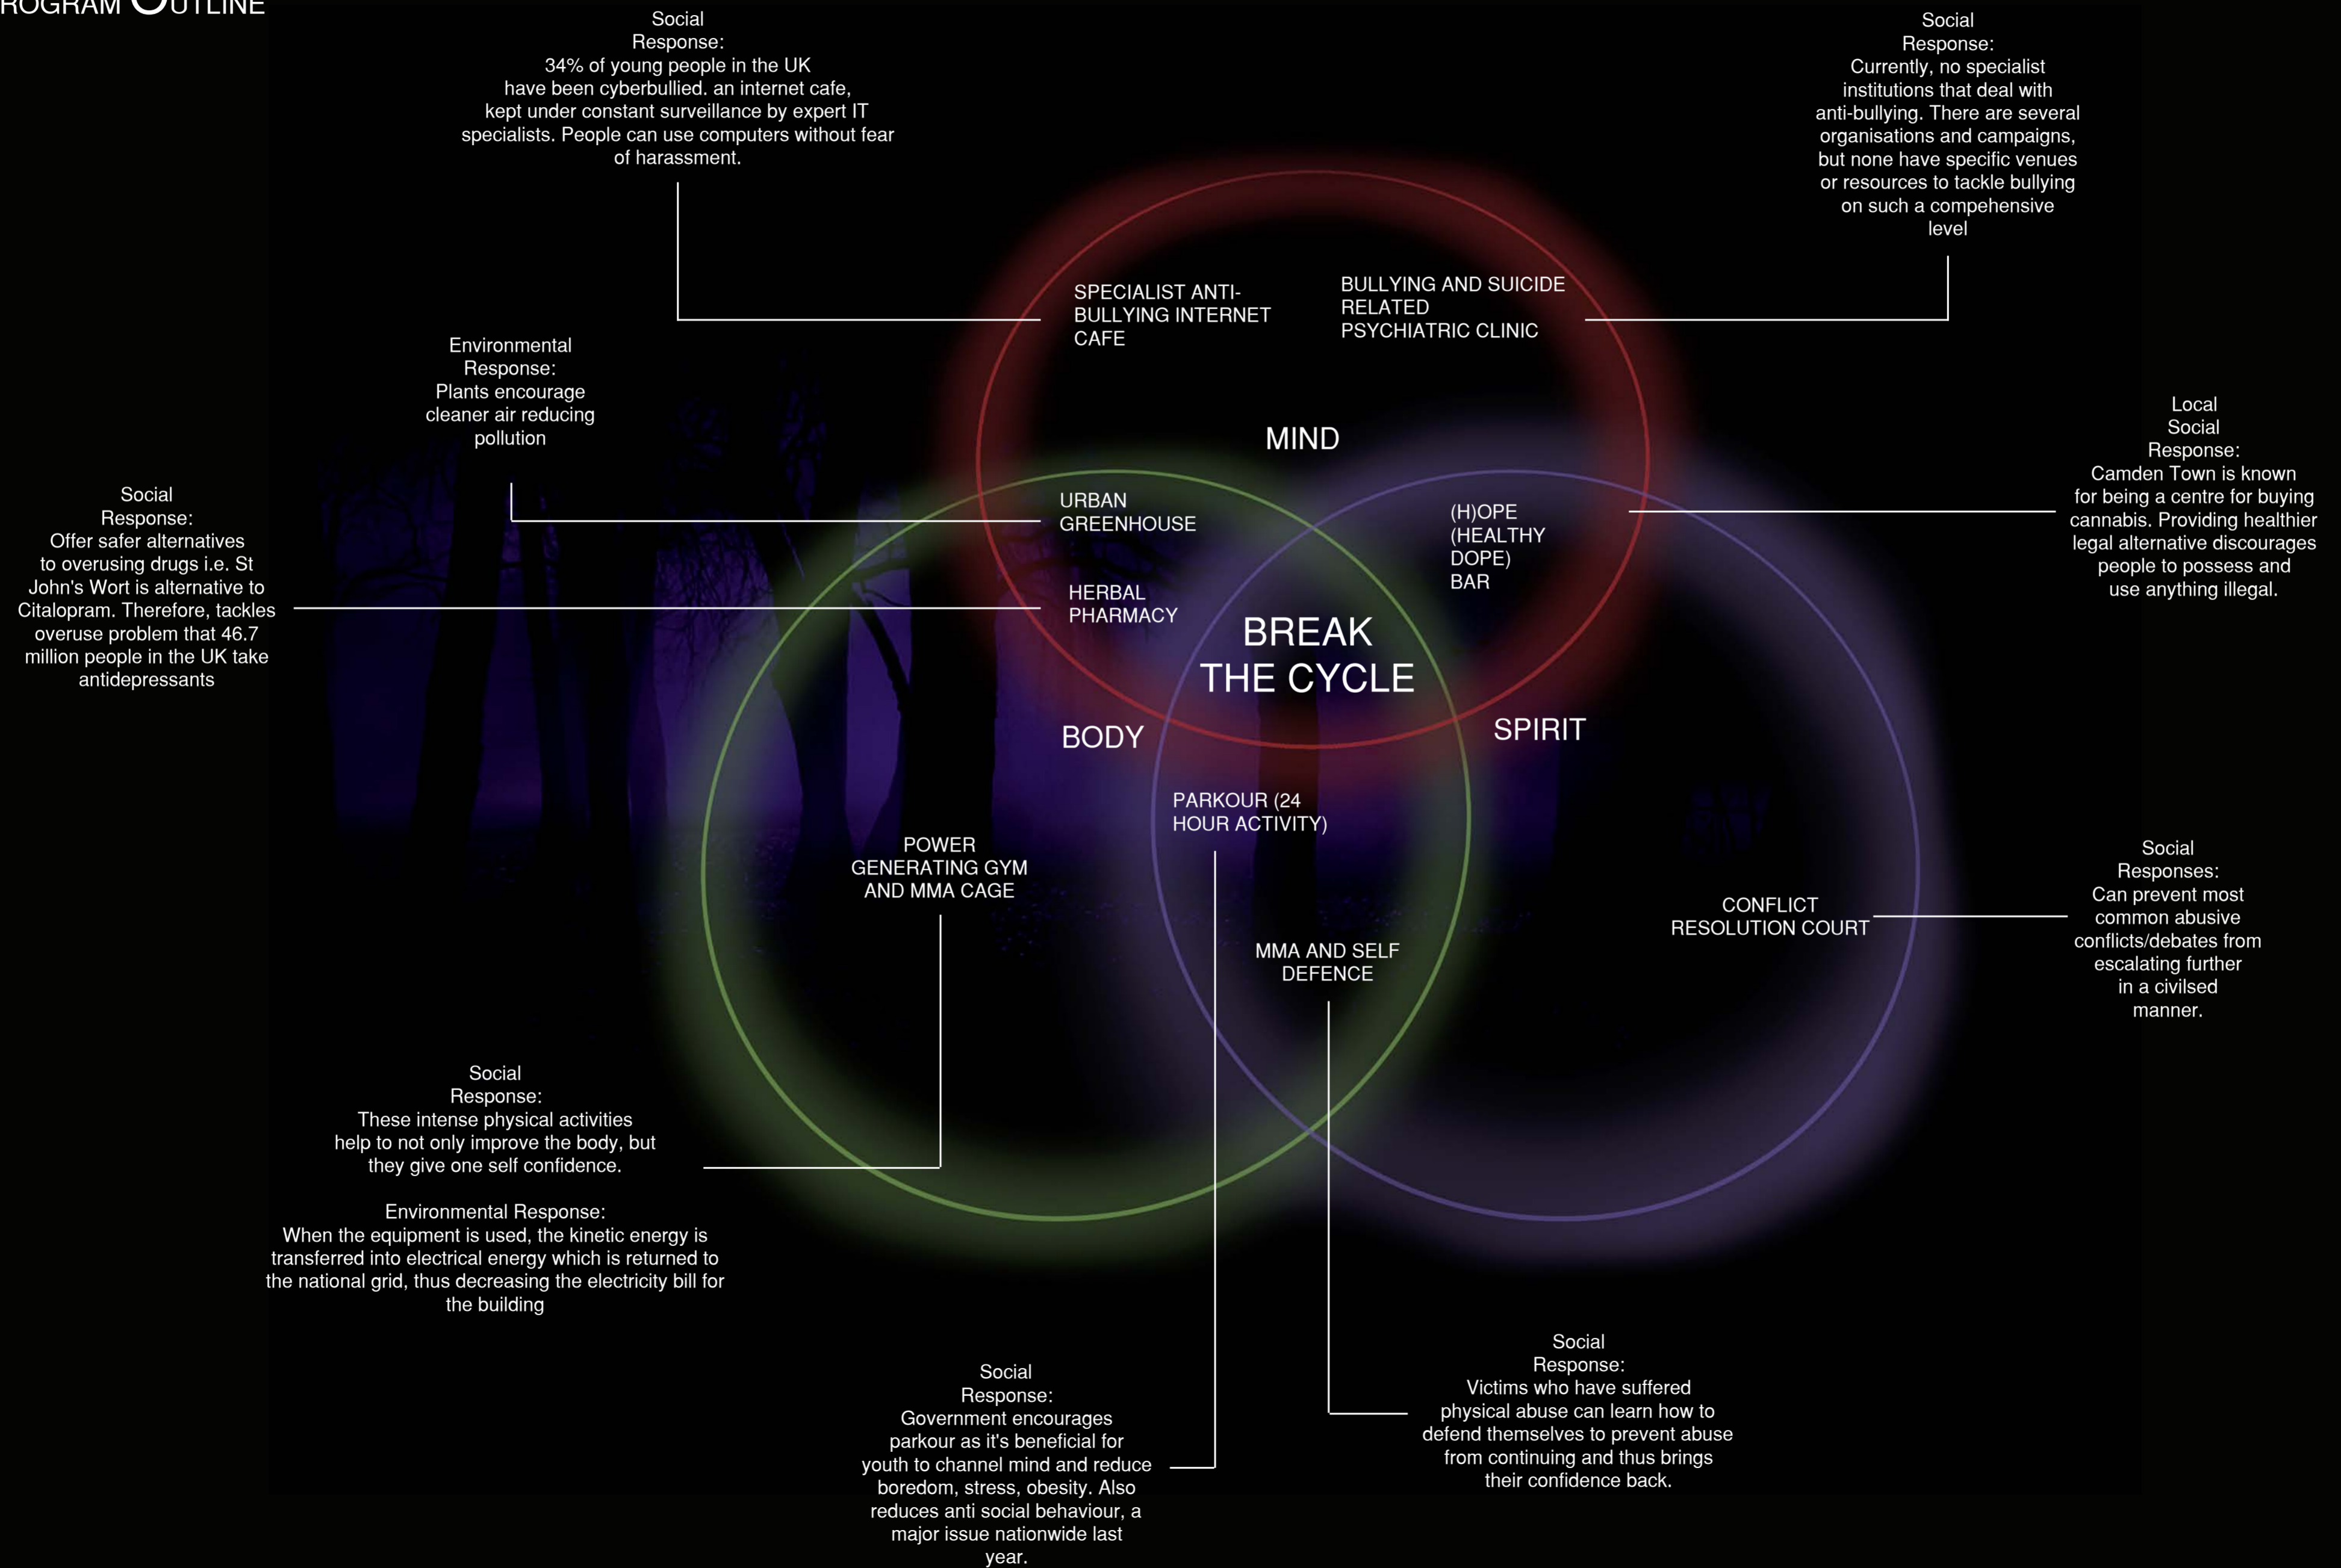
ROGRAM OUTLINE

Social Response: 34% of young people in the UK have been cyberbullied. an internet cafe, kept under constant surveillance by expert IT specialists. People can use computers without fear of harassment.

Social Response: Currently, no specialist institutions that deal with anti-bullying. There are several organisations and campaigns, but none have specific venues or resources to tackle bullying on such a compehensive level

SPECIALIST ANTI-BULLYING INTERNET CAFE

BULLYING AND SUICIDE RELATED PSYCHIATRIC CLINIC

Environmental Response: Plants encourage cleaner air reducing pollution

MIND

Local Social Response: Camden Town is known for being a centre for buying cannabis. Providing healthier legal alternative discourages people to possess and use anything illegal.

Social Response: Offer safer alternatives to overusing drugs i.e. St John's Wort is alternative to Citalopram. Therefore, tackles overuse problem that 46.7 million people in the UK take antidepressants

URBAN GREENHOUSE

(H)OPE (HEALTHY DOPE) BAR

HERBAL PHARMACY

BREAK THE CYCLE

BODY

SPIRIT

PARKOUR (24 HOUR ACTIVITY)

POWER GENERATING GYM AND MMA CAGE

CONFLICT RESOLUTION COURT

Social Responses: Can prevent most common abusive conflicts/debates from escalating further in a civilsed manner.

MMA AND SELF DEFENCE

Social Response: These intense physical activities help to not only improve the body, but they give one self confidence.

Environmental Response: When the equipment is used, the kinetic energy is transferred into electrical energy which is returned to the national grid, thus decreasing the electricity bill for the building

Social Response: Victims who have suffered physical abuse can learn how to defend themselves to prevent abuse from continuing and thus brings their confidence back.

Social Response: Government encourages parkour as it's beneficial for youth to channel mind and reduce boredom, stress, obesity. Also reduces anti social behaviour, a major issue nationwide last year.